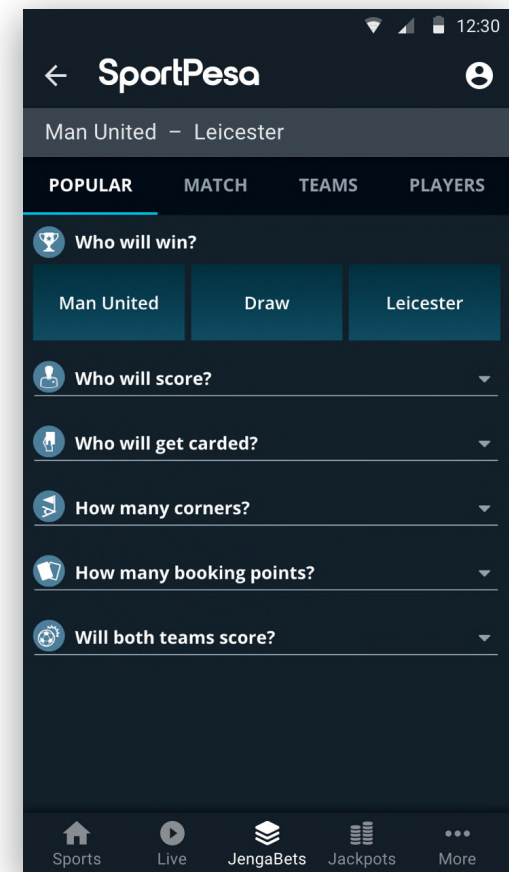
12:30

SportPesa

Man United – Leicester

POPULAR MATCH TEAMS PLAYERS

Who will win?

Man United Draw Leicester

Who will score?

Who will get carded?

How many corners?

How many booking points?

Will both teams score?

Sports Live JengaBets Jackpots More